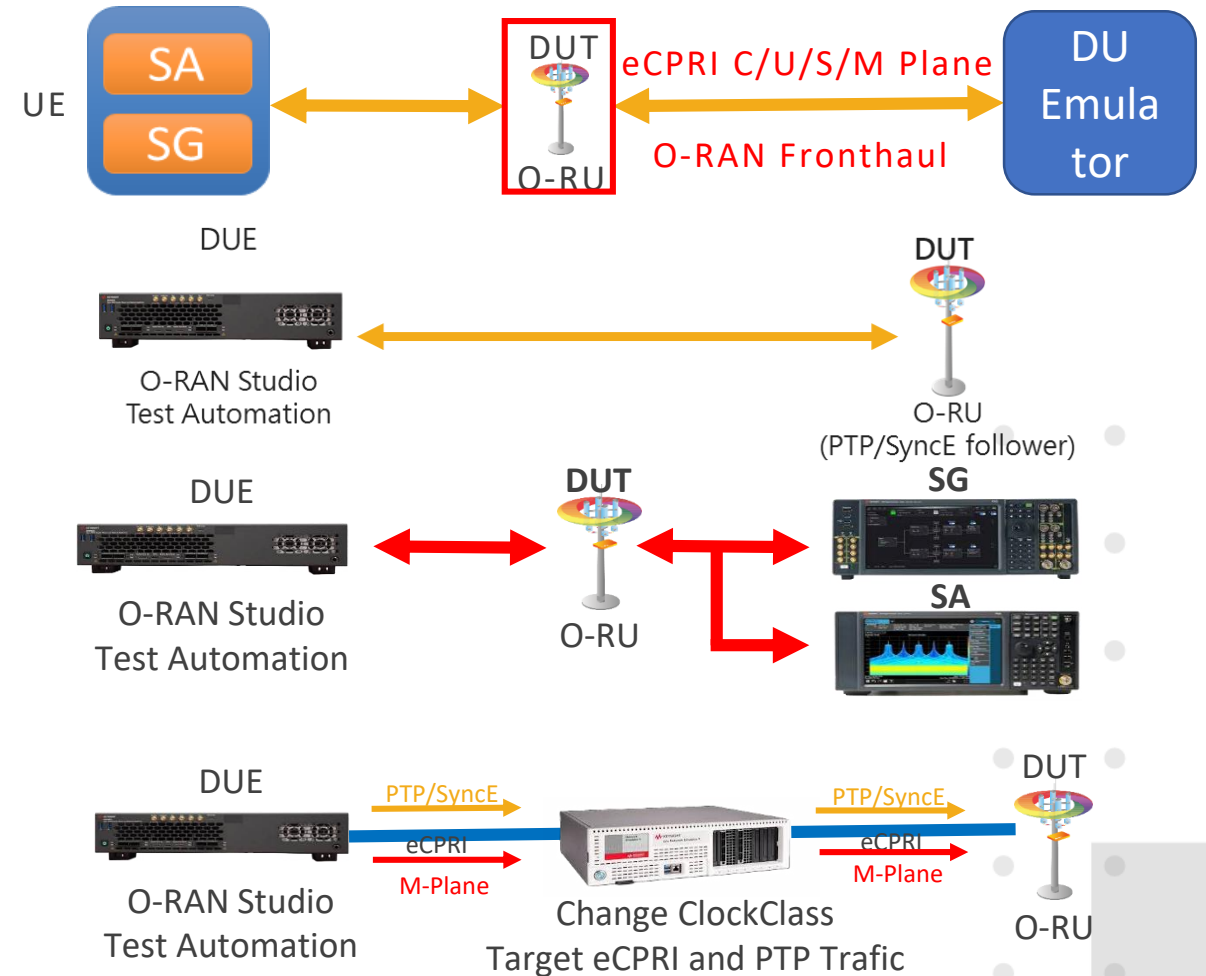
UE

SA

SG

DUT

O-RU

eCPRI C/U/S/M Plane

O-RAN Fronthaul

DU Emulator

DUE

O-RAN Studio Test Automation

DUT

O-RU (PTP/SyncE follower)

DUE

O-RAN Studio Test Automation

DUT

O-RU

SG

SA

DUE

O-RAN Studio Test Automation

PTP/SyncE

eCPRI

M-Plane

Change ClockClass Target eCPRI and PTP Trafic

PTP/SyncE

eCPRI

M-Plane

DUT

O-RU